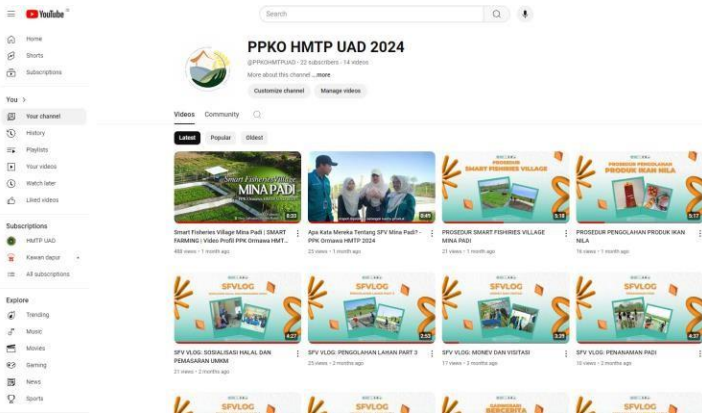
YouTube ID

Search

Home
Shorts
Subscriptions

You >
Your channel
History
Playlists
Your videos
Watch later
Liked videos

Subscriptions
HMTP UAD
Kawan dapur
All subscriptions

Explore
Trending
Music
Movies
Gaming
News
Sports

PPKO HMTP UAD 2024
@PPKOHMTPUAD · 22 subscribers · 14 videos
More about this channel ...more
Customize channel
Manage videos

Videos Community

Latest Popular Oldest

Smart Fisheries Village
MINA PADI
8:33
Smart Fisheries Village Mina Padi | SMART FARMING | Video Profil PPK Ormawa HMT...
488 views · 1 month ago

0:41
Apa Kata Mereka Tentang SFV Mina Padi? - PPK Ormawa HMTP 2024
23 views · 1 month ago

PROSEDUR SMART FISHERIES VILLAGE
5:18
PROSEDUR SMART FISHIRIES VILLAGE MINA PADI
21 views · 1 month ago

PROSEDUR PENGOLAHAN PRODUK IKAN NILA
5:17
PROSEDUR PENGOLAHAN PRODUK IKAN NILA
76 views · 1 month ago

SFVLOG
4:27
SFV VLOG: SOSIALISASI HALAL DAN PEMASARAN UMKM
21 views · 2 months ago

SFVLOG
2:53
SFV VLOG: PENGOLAHAN LAHAN PART 3
25 views · 2 months ago

SFVLOG
3:39
SFV VLOG: MONEV DAN VISITASI
17 views · 2 months ago

SFVLOG
4:37
SFV VLOG: PENANAMAN PADI
10 views · 2 months ago

SFVLOG
SFVLOG
BERCERITA
SFVLOG